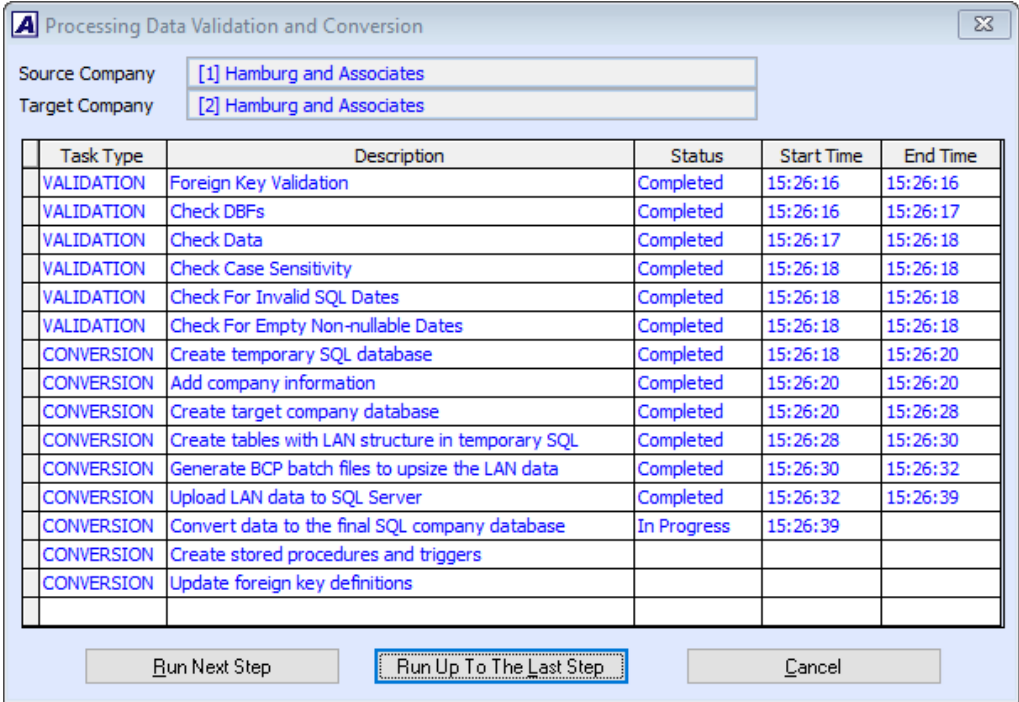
A Processing Data Validation and Conversion

Source Company [1] Hamburg and Associates
Target Company [2] Hamburg and Associates

| Task Type | Description | Status | Start Time | End Time |
|---|---|---|---|---|
| VALIDATION | Foreign Key Validation | Completed | 15:26:16 | 15:26:16 |
| VALIDATION | Check DBFs | Completed | 15:26:16 | 15:26:17 |
| VALIDATION | Check Data | Completed | 15:26:17 | 15:26:18 |
| VALIDATION | Check Case Sensitivity | Completed | 15:26:18 | 15:26:18 |
| VALIDATION | Check For Invalid SQL Dates | Completed | 15:26:18 | 15:26:18 |
| VALIDATION | Check For Empty Non-nullable Dates | Completed | 15:26:18 | 15:26:18 |
| CONVERSION | Create temporary SQL database | Completed | 15:26:18 | 15:26:20 |
| CONVERSION | Add company information | Completed | 15:26:20 | 15:26:20 |
| CONVERSION | Create target company database | Completed | 15:26:20 | 15:26:28 |
| CONVERSION | Create tables with LAN structure in temporary SQL | Completed | 15:26:28 | 15:26:30 |
| CONVERSION | Generate BCP batch files to upsize the LAN data | Completed | 15:26:30 | 15:26:32 |
| CONVERSION | Upload LAN data to SQL Server | Completed | 15:26:32 | 15:26:39 |
| CONVERSION | Convert data to the final SQL company database | In Progress | 15:26:39 | |
| CONVERSION | Create stored procedures and triggers | | | |
| CONVERSION | Update foreign key definitions | | | |
| | | | | |

Run Next Step Run Up To The Last Step Cancel